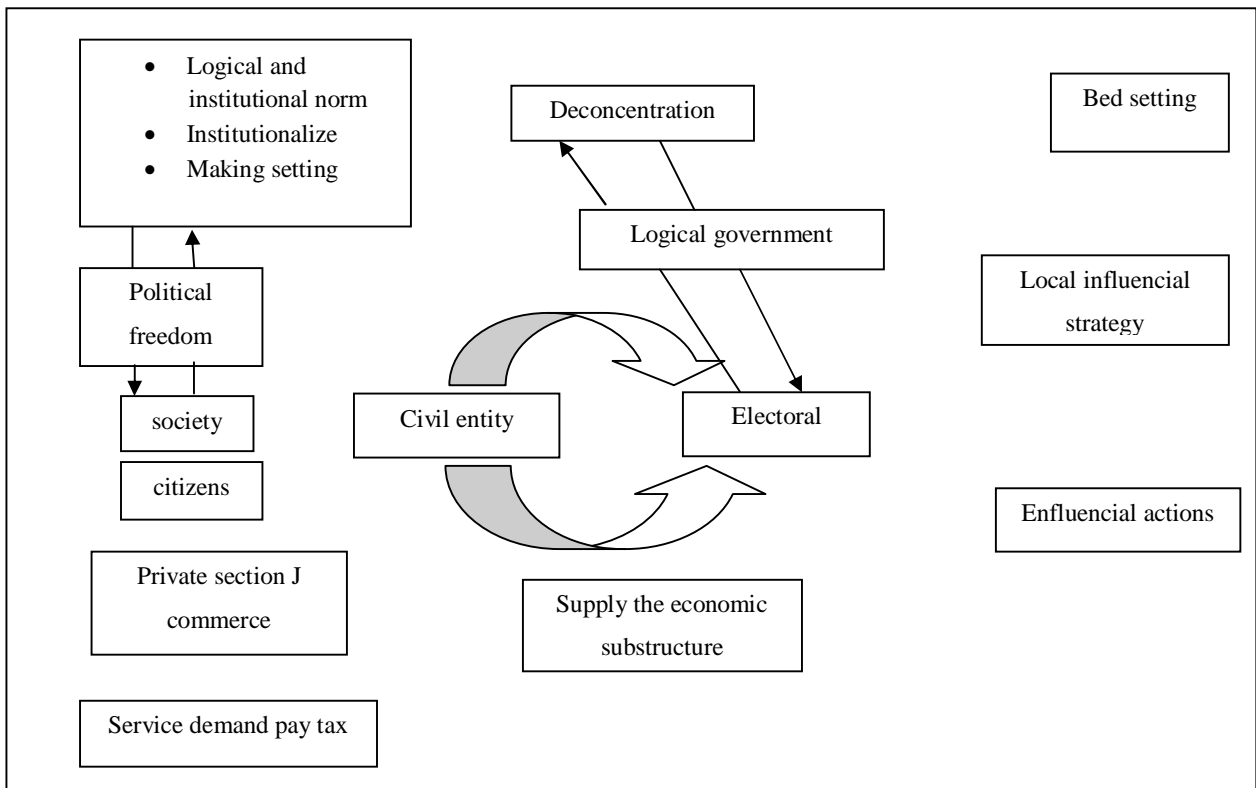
- Logical and institutional norm
- Institutionalize
- Making setting

Deconcentration

Bed setting

Logical government

Political freedom

Local influencial strategy

society

Civil entity

Electoral

citizens

Enfluencial actions

Private section J commerce

Supply the economic substructure

Service demand pay tax